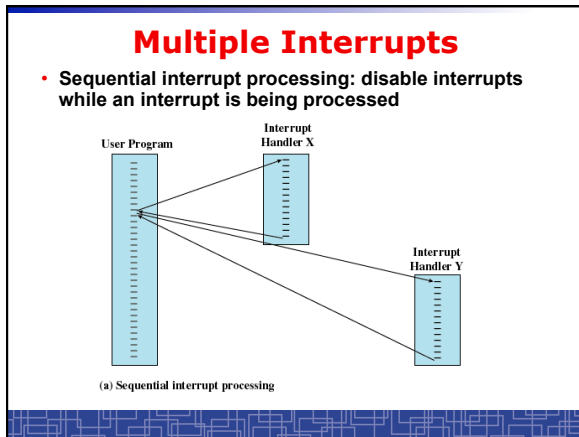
Multiple Interrupts

• Sequential interrupt processing: disable interrupts while an interrupt is being processed

User Program

Interrupt Handler X

Interrupt Handler Y

(a) Sequential interrupt processing